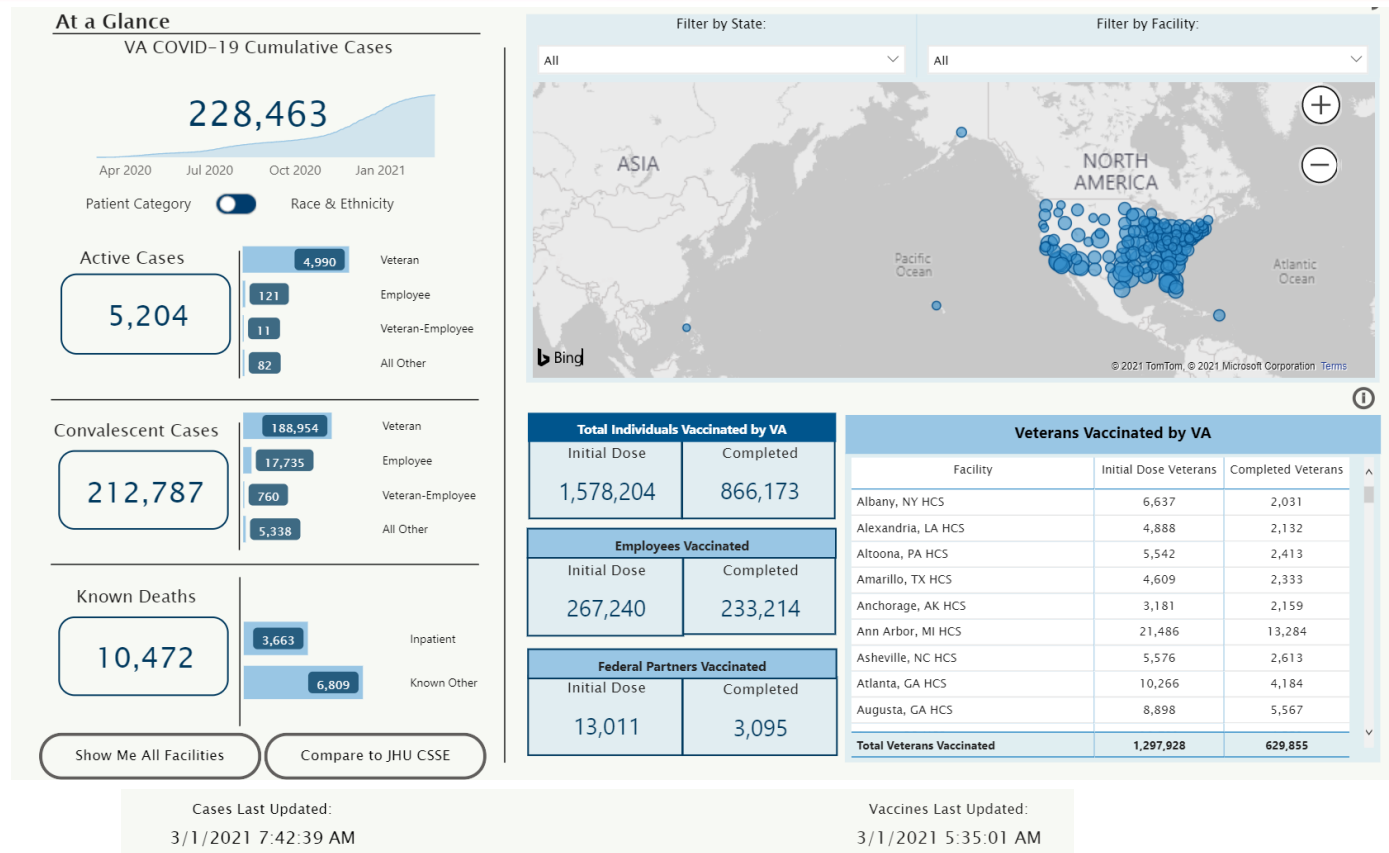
At a Glance

VA COVID-19 Cumulative Cases

228,463

Apr 2020 Jul 2020 Oct 2020 Jan 2021

Patient Category Race & Ethnicity

Active Cases

5,204

4,990 Veteran
121 Employee
11 Veteran-Employee
82 All Other

Convalescent Cases

212,787

188,954 Veteran
17,735 Employee
760 Veteran-Employee
5,338 All Other

Known Deaths

10,472

3,663 Inpatient
6,809 Known Other

Show Me All Facilities

Compare to JHU CSSE

Filter by State:
All

Filter by Facility:
All

ASIA
NORTH AMERICA
Pacific Ocean
Atlantic Ocean
Bing
© 2021 TomTom, © 2021 Microsoft Corporation Terms

| Total Individuals Vaccinated by VA | |
|---|---|
| Initial Dose | Completed |
| 1,578,204 | 866,173 |

| Employees Vaccinated | |
|---|---|
| Initial Dose | Completed |
| 267,240 | 233,214 |

| Federal Partners Vaccinated | |
|---|---|
| Initial Dose | Completed |
| 13,011 | 3,095 |

Veterans Vaccinated by VA

| Facility | Initial Dose Veterans | Completed Veterans |
|---|---|---|
| Albany, NY HCS | 6,637 | 2,031 |
| Alexandria, LA HCS | 4,888 | 2,132 |
| Altoona, PA HCS | 5,542 | 2,413 |
| Amarillo, TX HCS | 4,609 | 2,333 |
| Anchorage, AK HCS | 3,181 | 2,159 |
| Ann Arbor, MI HCS | 21,486 | 13,284 |
| Asheville, NC HCS | 5,576 | 2,613 |
| Atlanta, GA HCS | 10,266 | 4,184 |
| Augusta, GA HCS | 8,898 | 5,567 |
| Total Veterans Vaccinated | 1,297,928 | 629,855 |

Cases Last Updated:
3/1/2021 7:42:39 AM

Vaccines Last Updated:
3/1/2021 5:35:01 AM